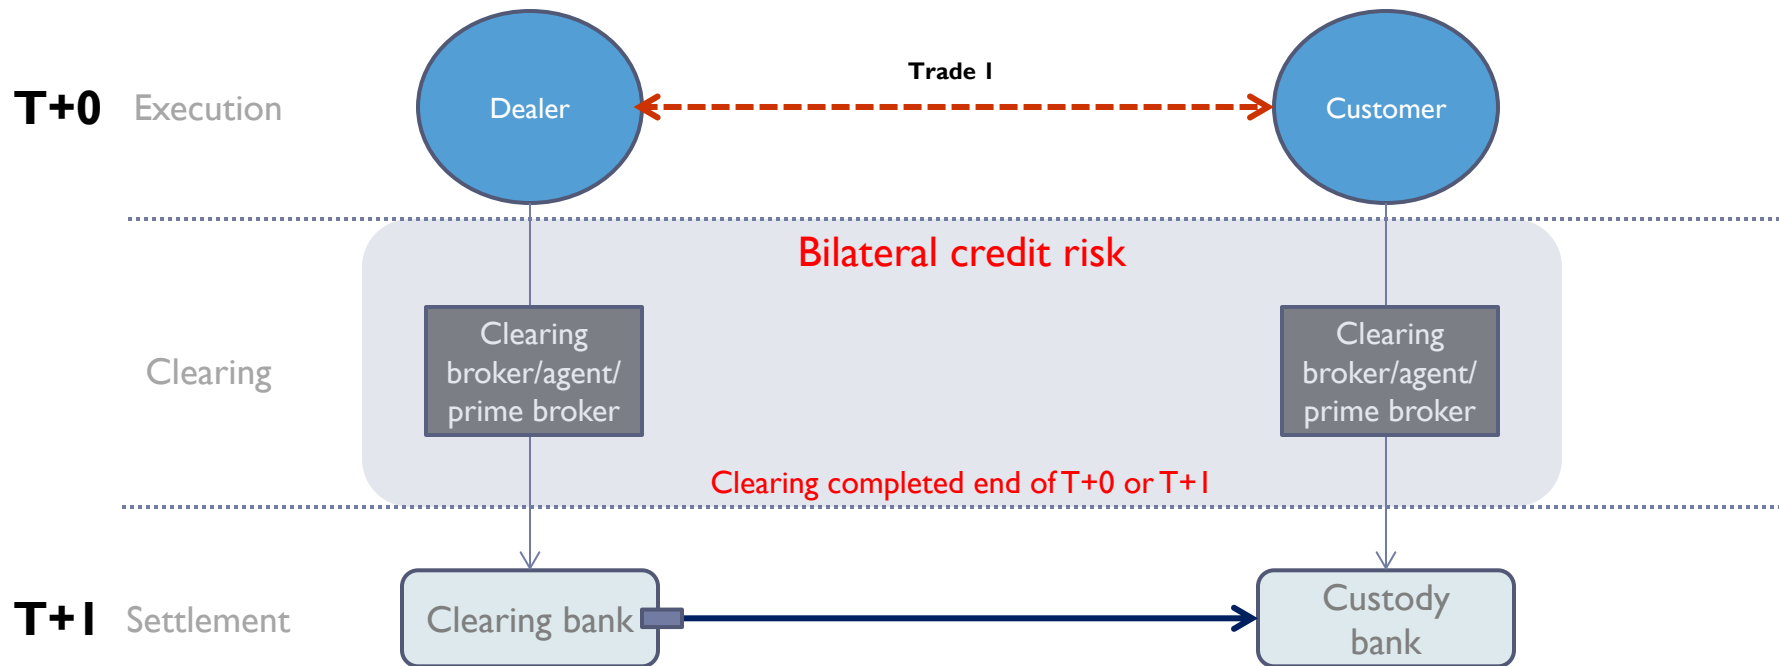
T+0 Execution

Dealer

Trade 1

Customer

Bilateral credit risk

Clearing

Clearing broker/agent/ prime broker

Clearing broker/agent/ prime broker

Clearing completed end of T+0 or T+1

T+1 Settlement

Clearing bank

Custody bank